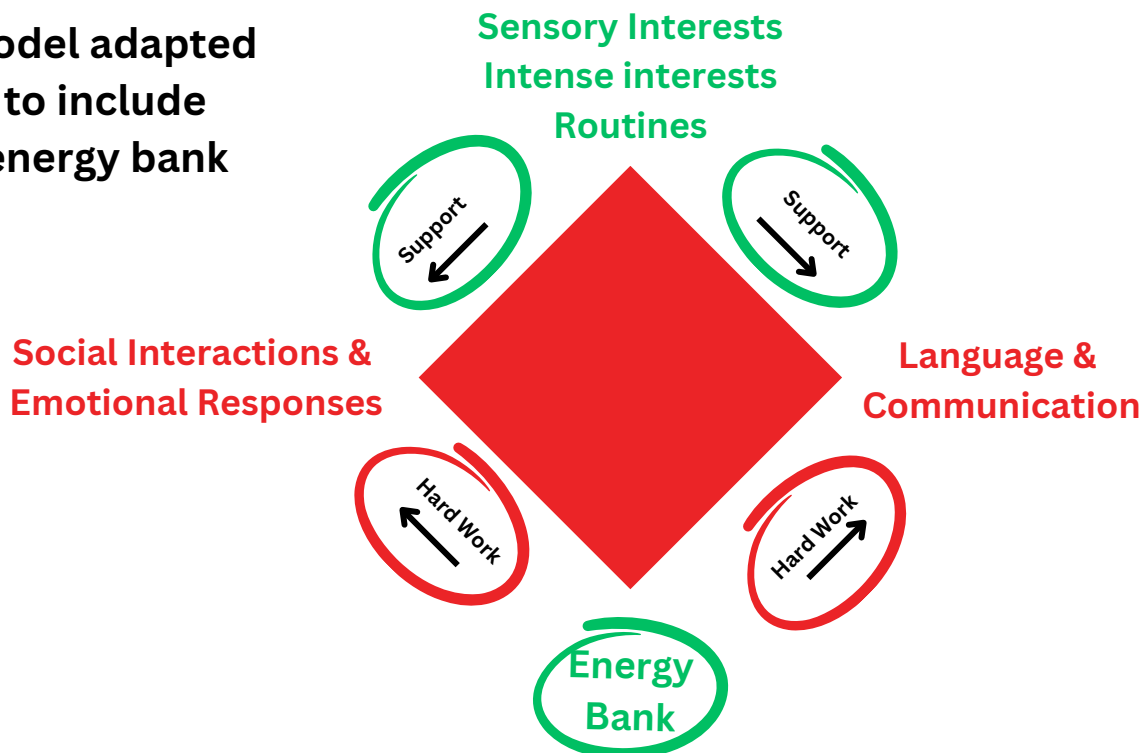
odel adapted to include energy bank

Sensory Interests
Intense interests
Routines

Support

Support

Social Interactions & Emotional Responses

Language & Communication

Hard Work

Hard Work

Energy Bank